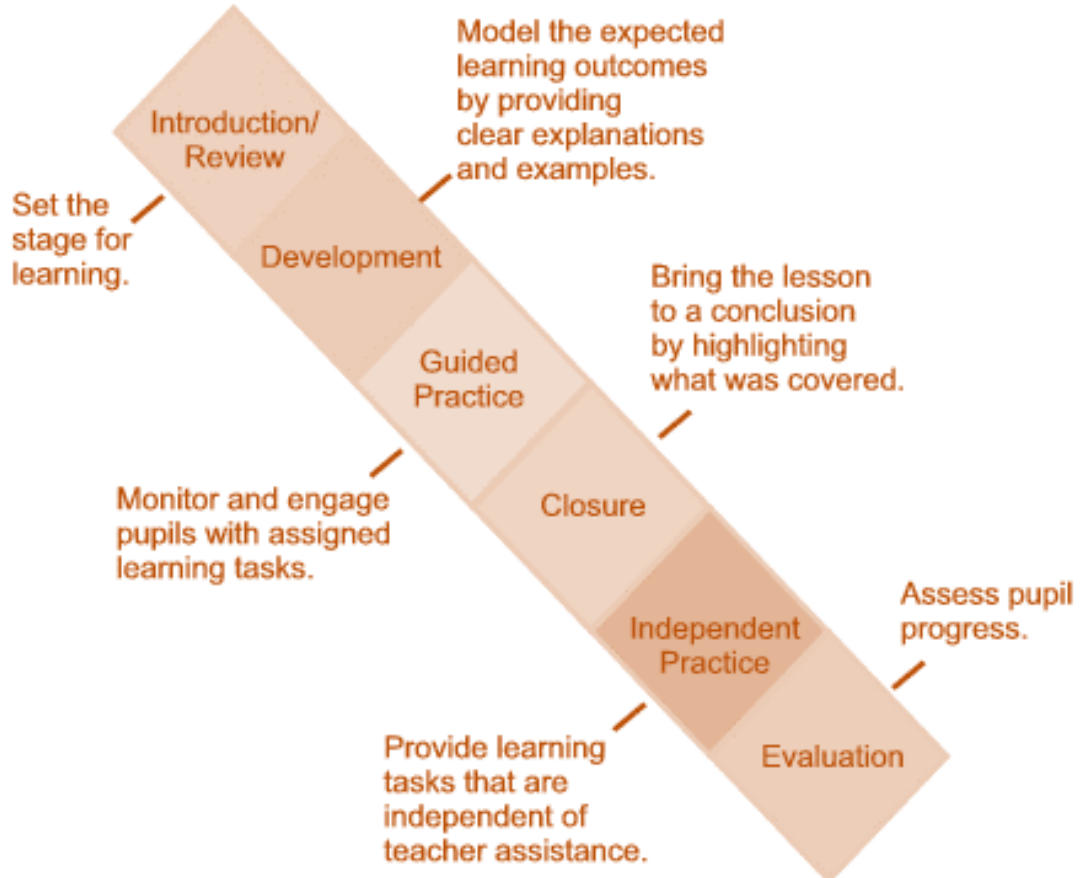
Introduction/ Review

Set the stage for learning.

Development

Model the expected learning outcomes by providing clear explanations and examples.

Guided Practice

Monitor and engage pupils with assigned learning tasks.

Closure

Bring the lesson to a conclusion by highlighting what was covered.

Independent Practice

Provide learning tasks that are independent of teacher assistance.

Evaluation

Assess pupil progress.